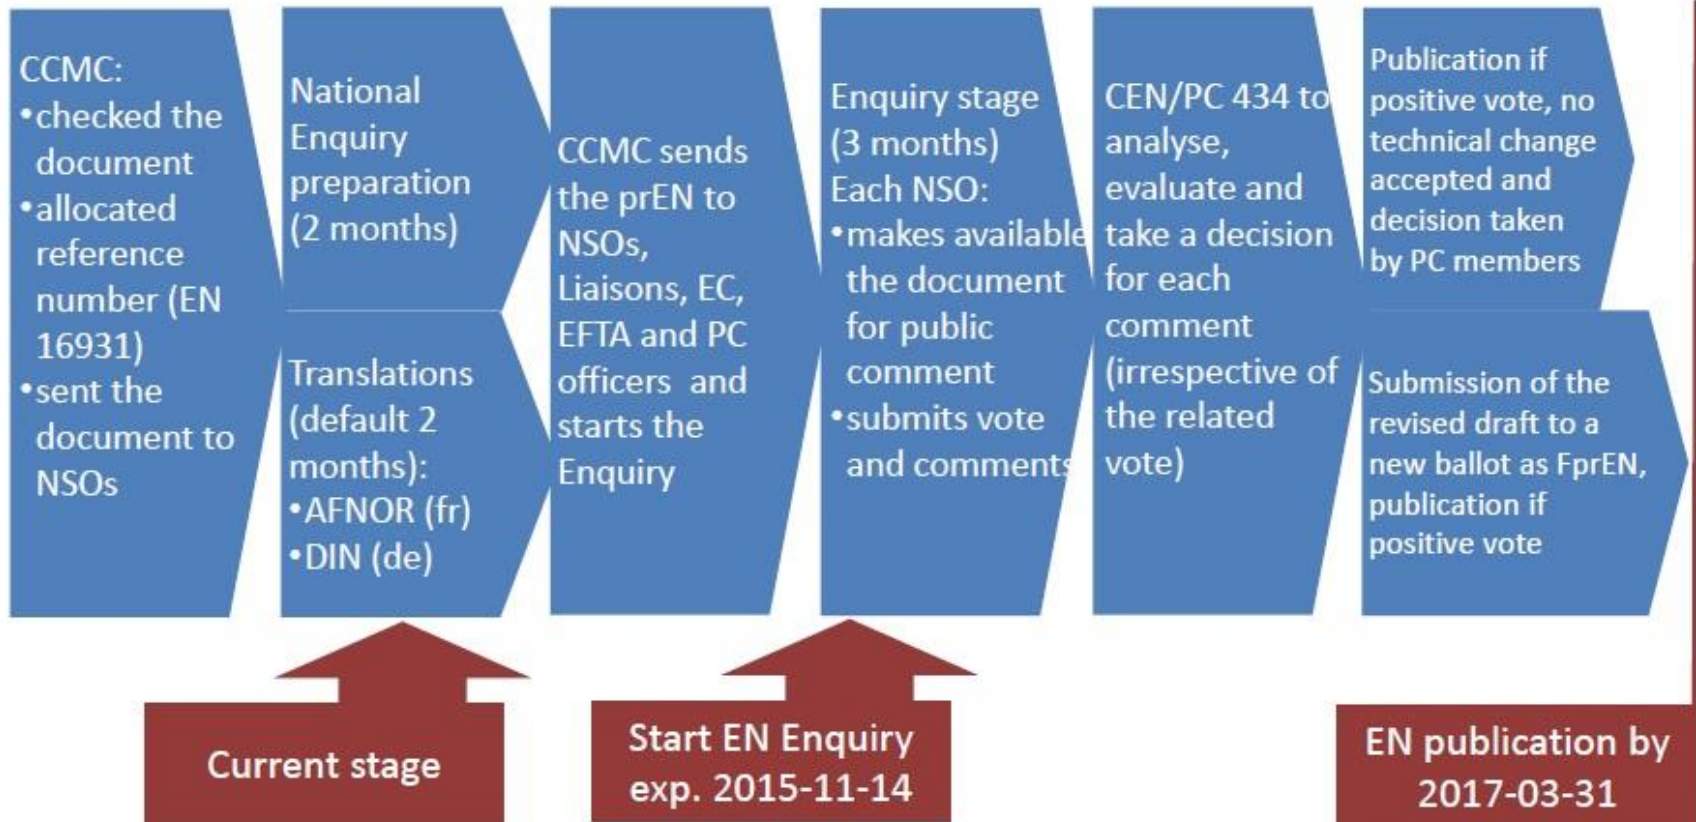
CCMC:
•checked the document
•allocated reference number (EN 16931)
•sent the document to NSOs

National Enquiry preparation (2 months)

Translations (default 2 months):
•AFNOR (fr)
•DIN (de)

CCMC sends the prEN to NSOs, Liaisons, EC, EFTA and PC officers and starts the Enquiry

Enquiry stage (3 months)
Each NSO:
•makes available the document for public comment
•submits vote and comments

CEN/PC 434 to analyse, evaluate and take a decision for each comment (irrespective of the related vote)

Publication if positive vote, no technical change accepted and decision taken by PC members

Submission of the revised draft to a new ballot as FprEN, publication if positive vote

Current stage

Start EN Enquiry exp. 2015-11-14

EN publication by 2017-03-31